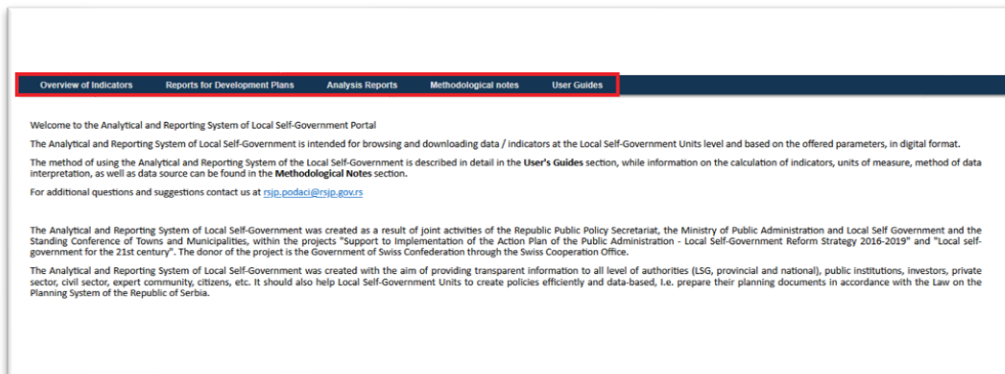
Overview of Indicators Reports for Development Plans Analysis Reports Methodological notes User Guides

Welcome to the Analytical and Reporting System of Local Self-Government Portal

The Analytical and Reporting System of Local Self-Government is intended for browsing and downloading data / indicators at the Local Self-Government Units level and based on the offered parameters, in digital format.

The method of using the Analytical and Reporting System of the Local Self-Government is described in detail in the User's Guides section, while information on the calculation of indicators, units of measure, method of data interpretation, as well as data source can be found in the Methodological Notes section.

For additional questions and suggestions contact us at rsjp.podaci@rsjp.gov.rs

The Analytical and Reporting System of Local Self-Government was created as a result of joint activities of the Republic Public Policy Secretariat, the Ministry of Public Administration and Local Self Government and the Standing Conference of Towns and Municipalities, within the projects "Support to Implementation of the Action Plan of the Public Administration - Local Self-Government Reform Strategy 2016-2019" and "Local self-government for the 21st century". The donor of the project is the Government of Swiss Confederation through the Swiss Cooperation Office.

The Analytical and Reporting System of Local Self-Government was created with the aim of providing transparent information to all level of authorities (LSG, provincial and national), public institutions, investors, private sector, civil sector, expert community, citizens, etc. It should also help Local Self-Government Units to create policies efficiently and data-based, i.e. prepare their planning documents in accordance with the Law on the Planning System of the Republic of Serbia.